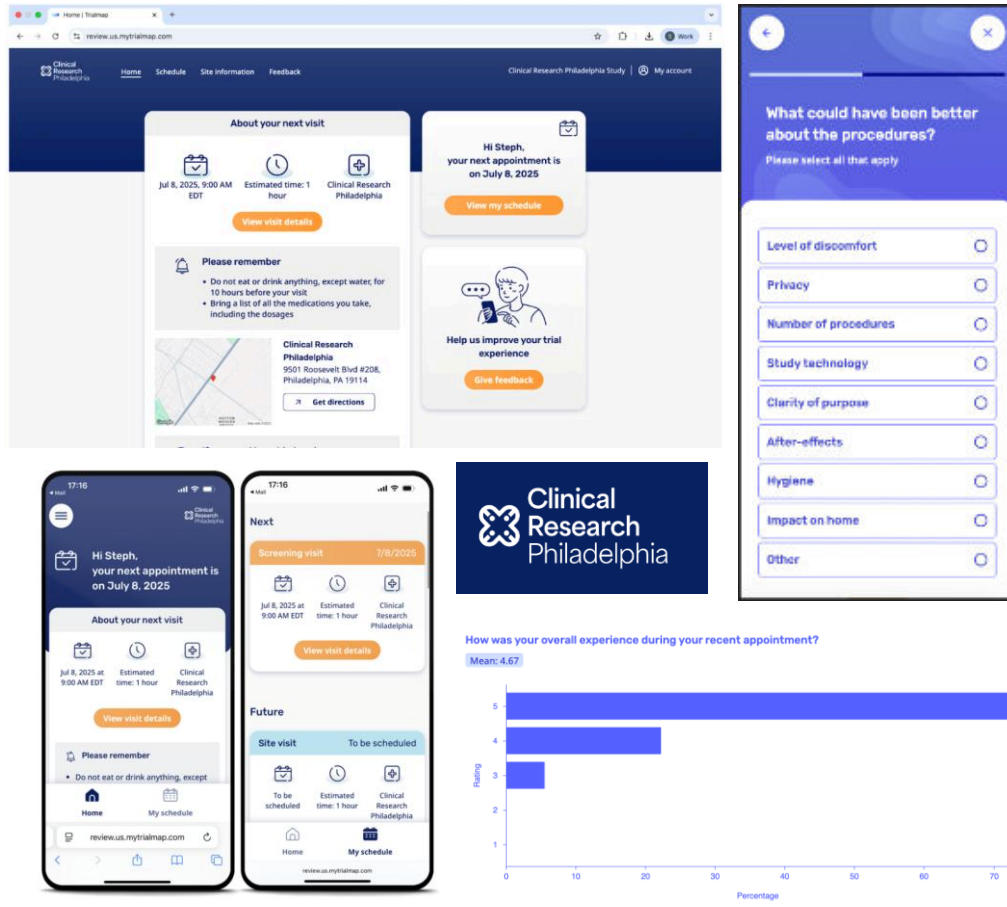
Home | Trialmap
review.us.mytrialmap.com
Work

Clinical Research Philadelphia
Home Schedule Site information Feedback
Clinical Research Philadelphia Study | My account

About your next visit
Jul 8, 2025, 9:00 AM EDT
Estimated time: 1 hour
Clinical Research Philadelphia
View visit details

Please remember
• Do not eat or drink anything, except water, for 10 hours before your visit
• Bring a list of all the medications you take, including the dosages

Clinical Research Philadelphia
9501 Roosevelt Blvd #208, Philadelphia, PA 19114
Get directions

Hi Steph, your next appointment is on July 8, 2025
View my schedule

Help us improve your trial experience
Give feedback

What could have been better about the procedures?
Please select all that apply
Level of discomfort
Privacy
Number of procedures
Study technology
Clarity of purpose
After-effects
Hygiene
Impact on home
Other

17:16
Mail
Clinical Research Philadelphia
Hi Steph, your next appointment is on July 8, 2025
About your next visit
Jul 8, 2025 at 9:00 AM EDT
Estimated time: 1 hour
Clinical Research Philadelphia
View visit details
Please remember
• Do not eat or drink anything, except
Home
My schedule
review.us.mytrialmap.com

17:16
Mail
Next
Screening visit 7/8/2025
Jul 8, 2025 at 9:00 AM EDT
Estimated time: 1 hour
Clinical Research Philadelphia
View visit details
Future
Site visit To be scheduled
To be scheduled
Estimated time: 1 hour
Clinical Research Philadelphia
Home
My schedule
review.us.mytrialmap.com

Clinical Research Philadelphia

How was your overall experience during your recent appointment?
Mean: 4.67
Rating
5
4
3
2
1
0 10 20 30 40 50 60 70
Percentage